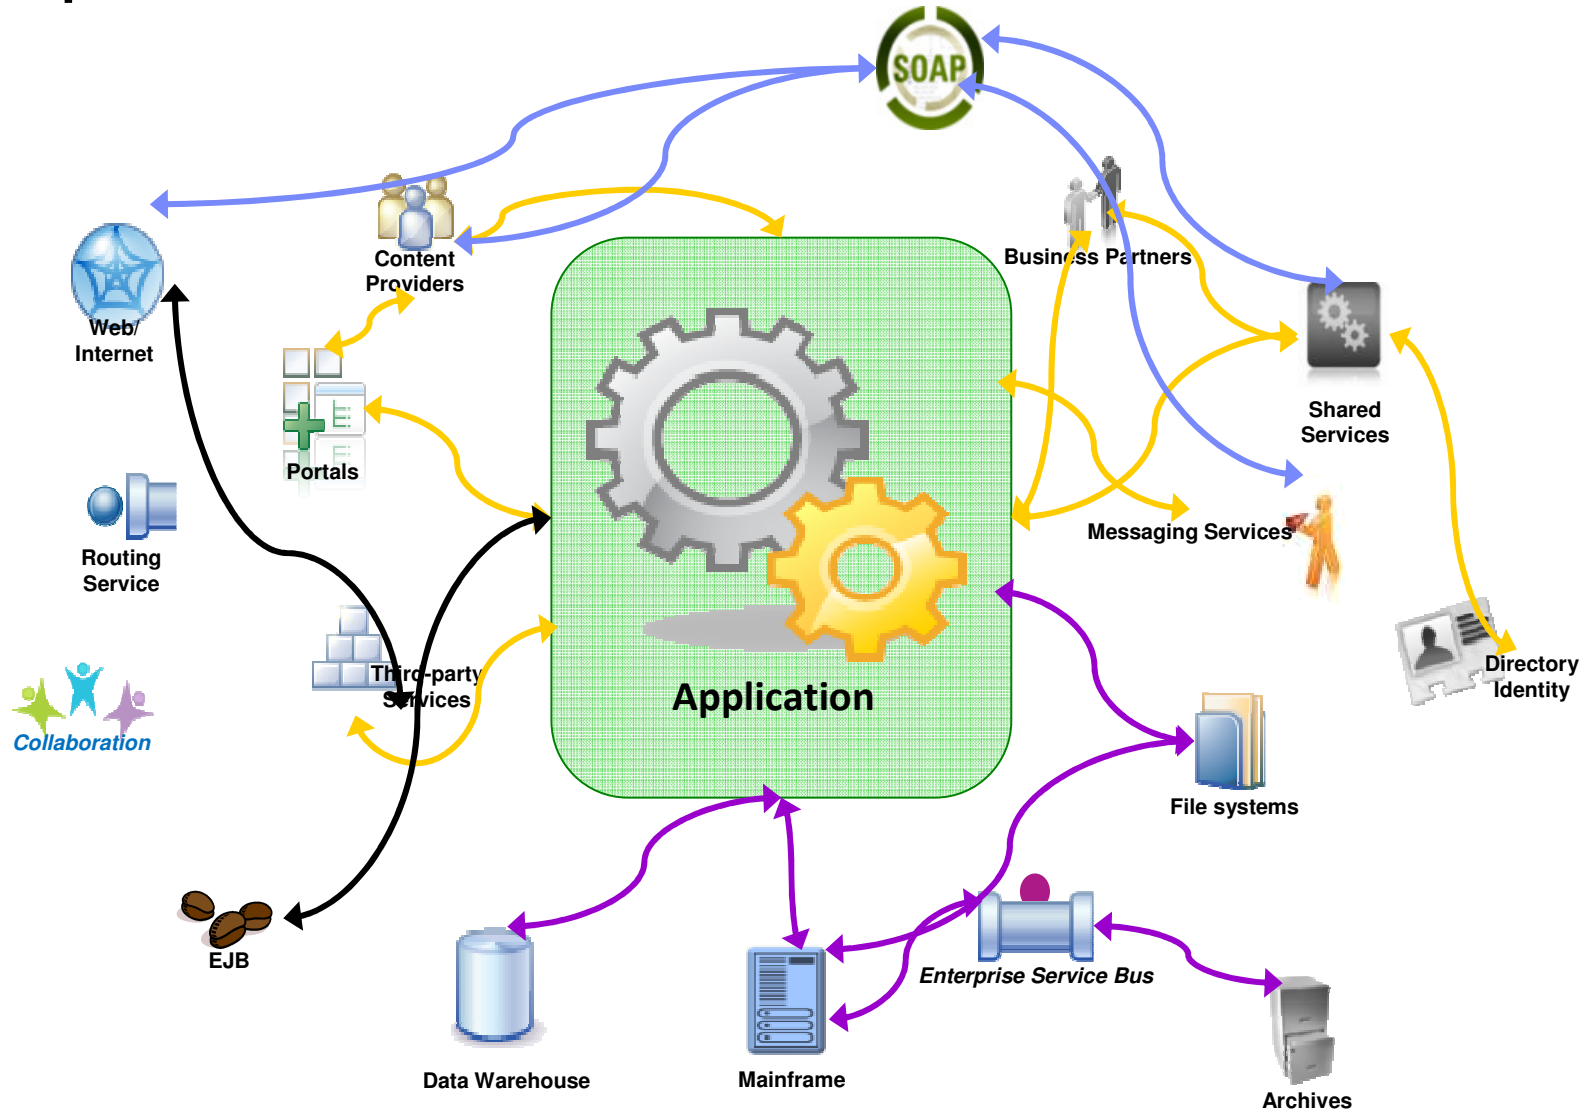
SOAP

Content Providers

Business Partners

Web/ Internet

Shared Services

Portals

Routing Service

Messaging Services

Directory Identity

Third-party Services

Application

Collaboration

File systems

EJB

Enterprise Service Bus

Data Warehouse

Mainframe

Archives